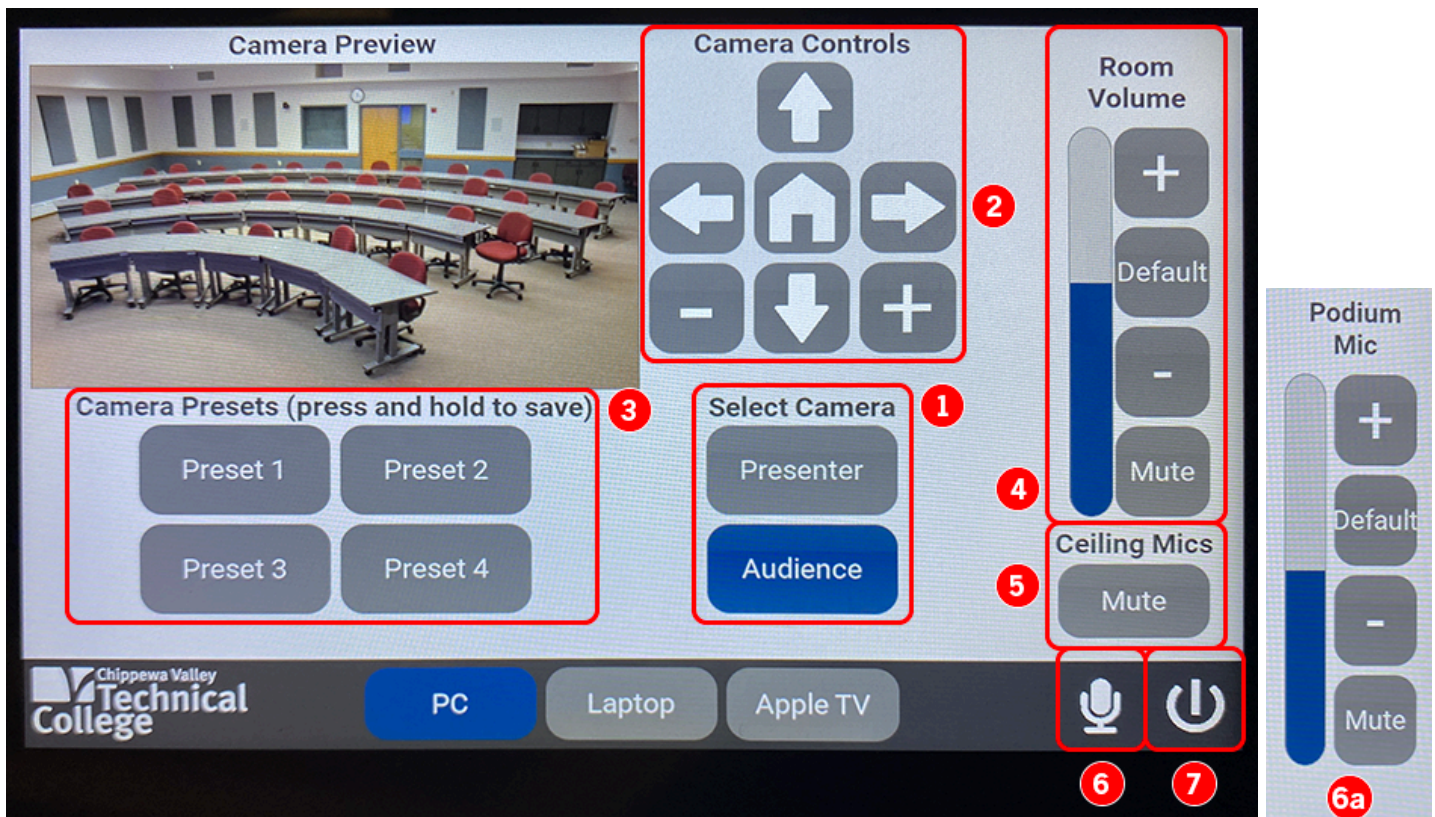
Camera Preview

Camera Controls

-

+

2

Room Volume

+

Default

-

Mute

Camera Presets (press and hold to save)

3

Preset 1

Preset 2

Preset 3

Preset 4

Select Camera

1

Presenter

Audience

4

Ceiling Mics

5

Mute

Chippewa Valley Technical College

PC

Laptop

Apple TV

6

7

Podium Mic

+

Default

-

Mute

6a